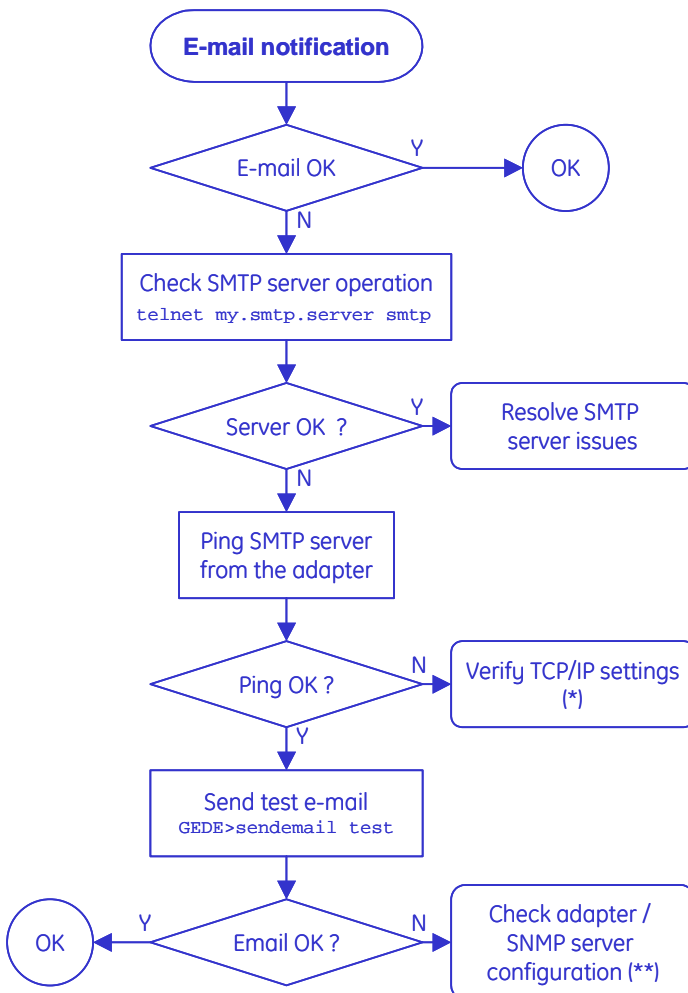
E-mail notification

E-mail OK

Y

OK

N

Check SMTP server operation
telnet my.smtp.server smtp

Server OK ?

Y

Resolve SMTP server issues

N

Ping SMTP server from the adapter

Ping OK ?

N

Verify TCP/IP settings (*)

Y

Send test e-mail
GEDE>sendemail test

OK

Y

Email OK ?

N

Check adapter / SNMP server configuration (**)